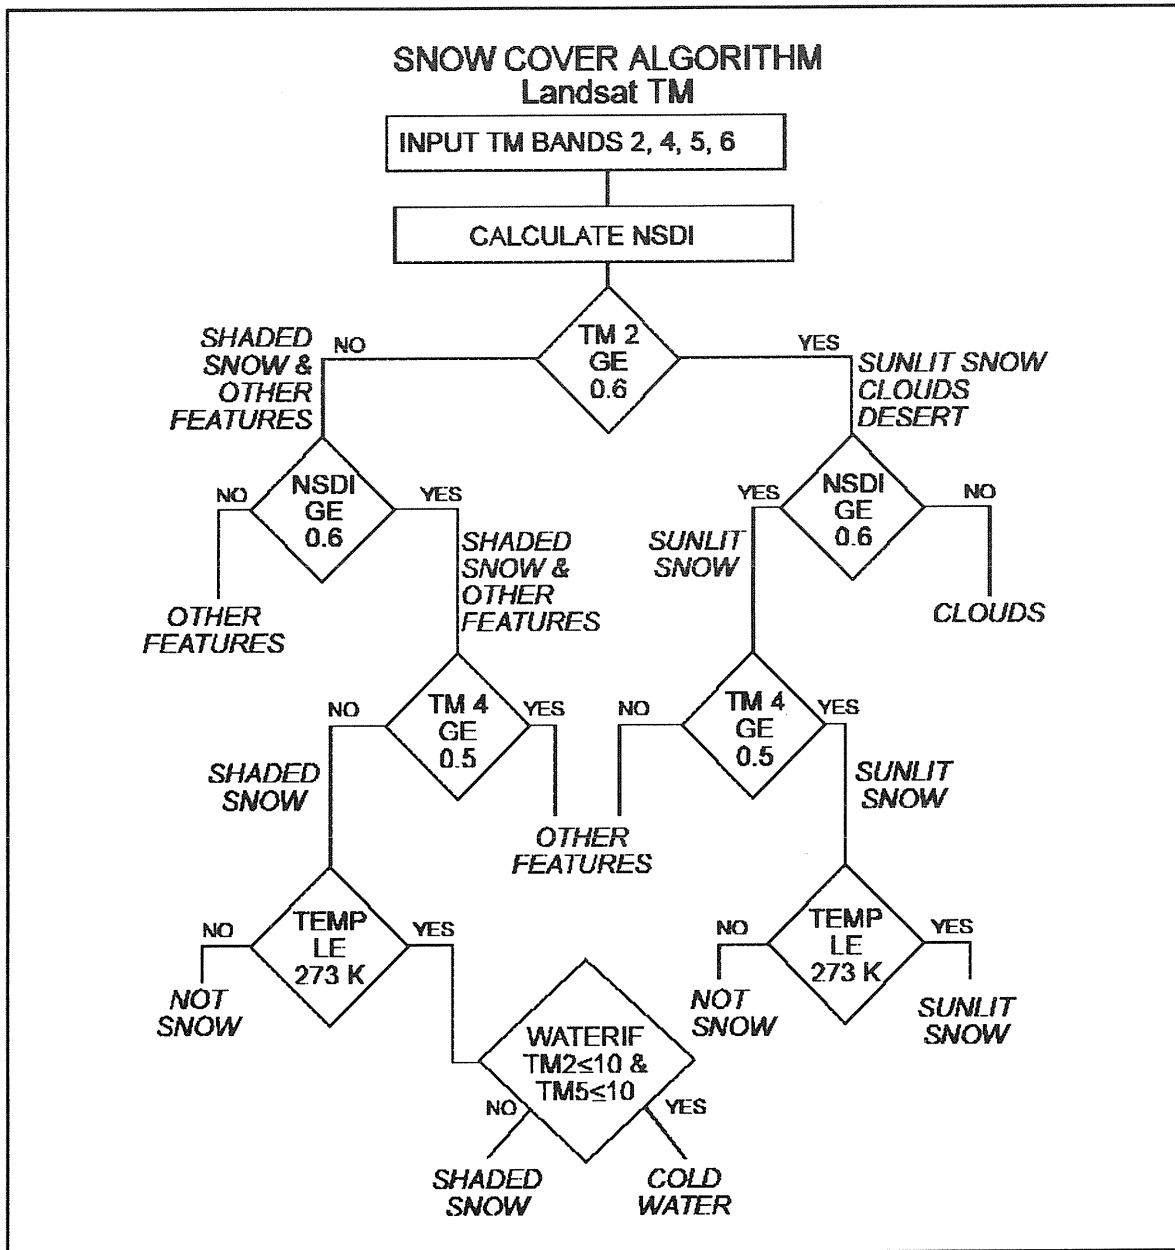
SNOW COVER ALGORITHM
Landsat TM

INPUT TM BANDS 2, 4, 5, 6

CALCULATE NSDI

TM 2 GE 0.6

NO

SHADED SNOW & OTHER FEATURES

YES

SUNLIT SNOW CLOUDS DESERT

NSDI GE 0.6

NO

OTHER FEATURES

YES

SHADED SNOW & OTHER FEATURES

NSDI GE 0.6

YES

SUNLIT SNOW

NO

CLOUDS

TM 4 GE 0.5

NO

SHADED SNOW

YES

TM 4 GE 0.5

NO

YES

SUNLIT SNOW

OTHER FEATURES

TEMP LE 273 K

NO

NOT SNOW

YES

TEMP LE 273 K

NO

NOT SNOW

YES

SUNLIT SNOW

WATERIF $TM2 \leq 10$ & $TM5 \leq 10$

NO

SHADED SNOW

YES

COLD WATER